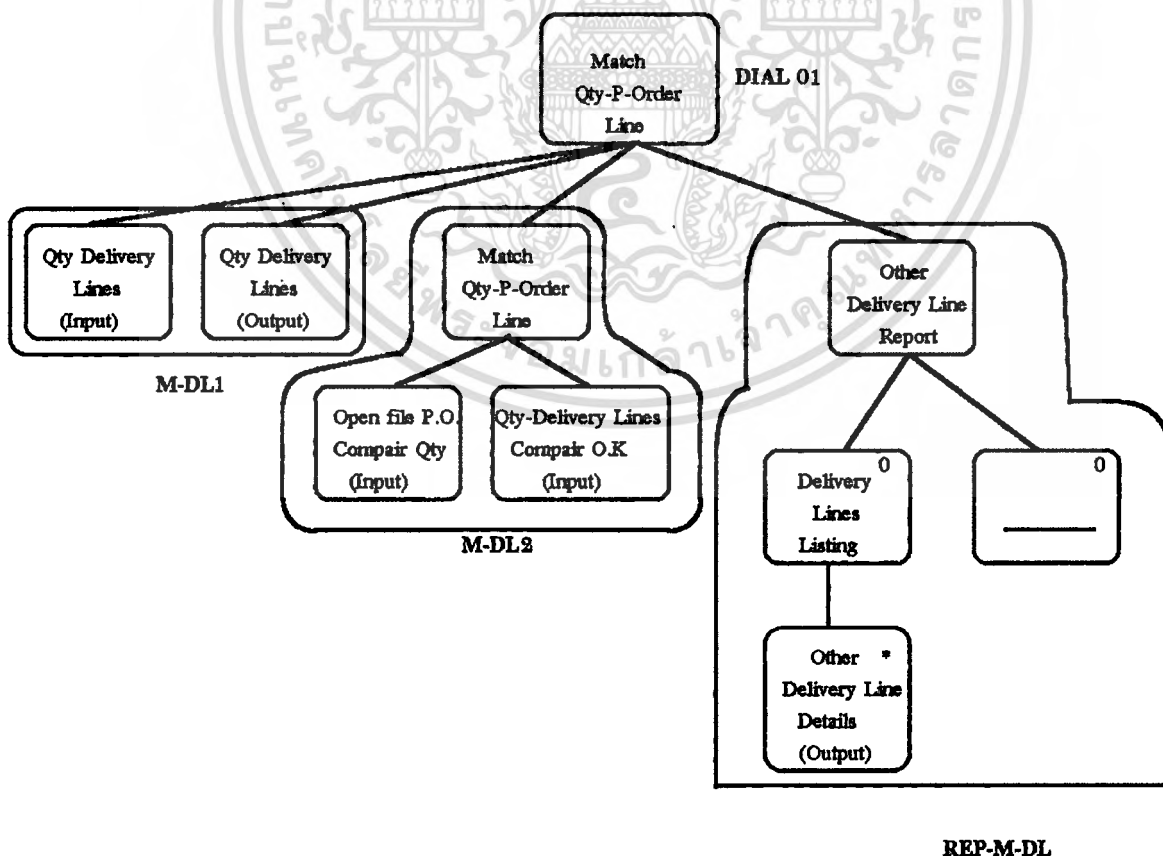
Match Qty-P-Order Line

DIAL 01

Qty Delivery Lines (Input)

Qty Delivery Lines (Output)

M-DL1

Match Qty-P-Order Line

Open fils P.O. Compair Qty (Input)

Qty-Delivery Lines Compair O.K (Input)

M-DL2

Other Delivery Line Report

Delivery Lines Listing 0

0

Other * Delivery Line Details (Output)

REP-M-DL